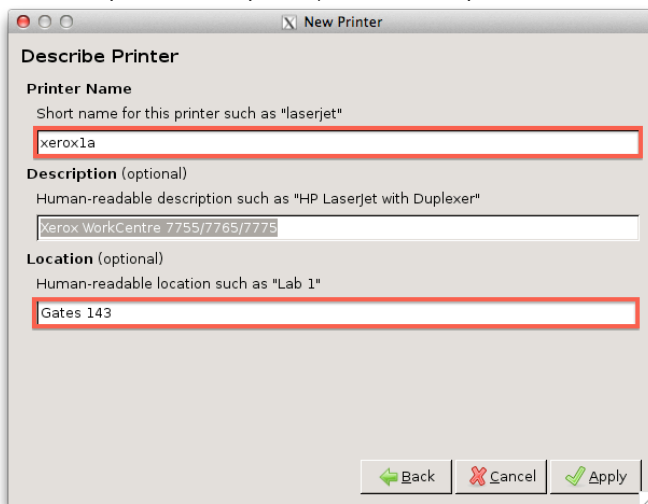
New Printer

Describe Printer

Printer Name

Short name for this printer such as "laserjet"

xerox1a

Description (optional)

Human-readable description such as "HP LaserJet with Duplexer"

Xerox WorkCentre 7755/7765/7775

Location (optional)

Human-readable location such as "Lab 1"

Gates 143

Back Cancel Apply